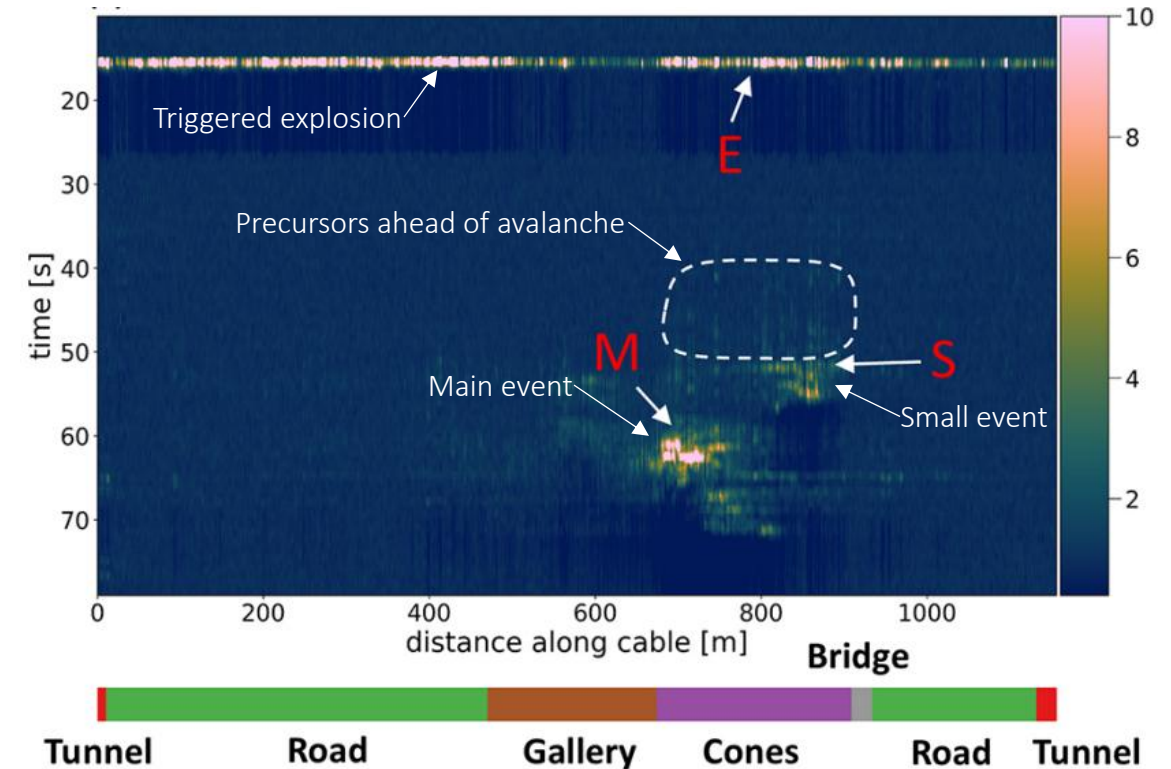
Triggered explosion
E
Precursors ahead of avalanche
M
S
Main event
Small event
time [s]
20
30
40
50
60
70
0
200
400
600
800
1000
distance along cable [m]
10
8
6
4
2
Bridge
Tunnel
Road
Gallery
Cones
Road
Tunnel